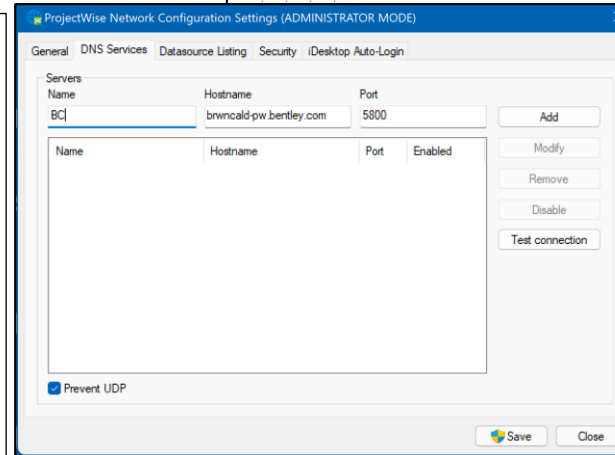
ProjectWise Network Configuration Settings (ADMINISTRATOR MODE)

General | DNS Services | Datasource Listing | Security | iDesktop Auto-Login

Servers

Name: BC
Hostname: brwncald-pw.bentley.com
Port: 5800

Add

| Name | Hostname | Port | Enabled |
|---|---|---|---|

Modify
Remove
Disable
Test connection

Prevent UDP

Save
Close